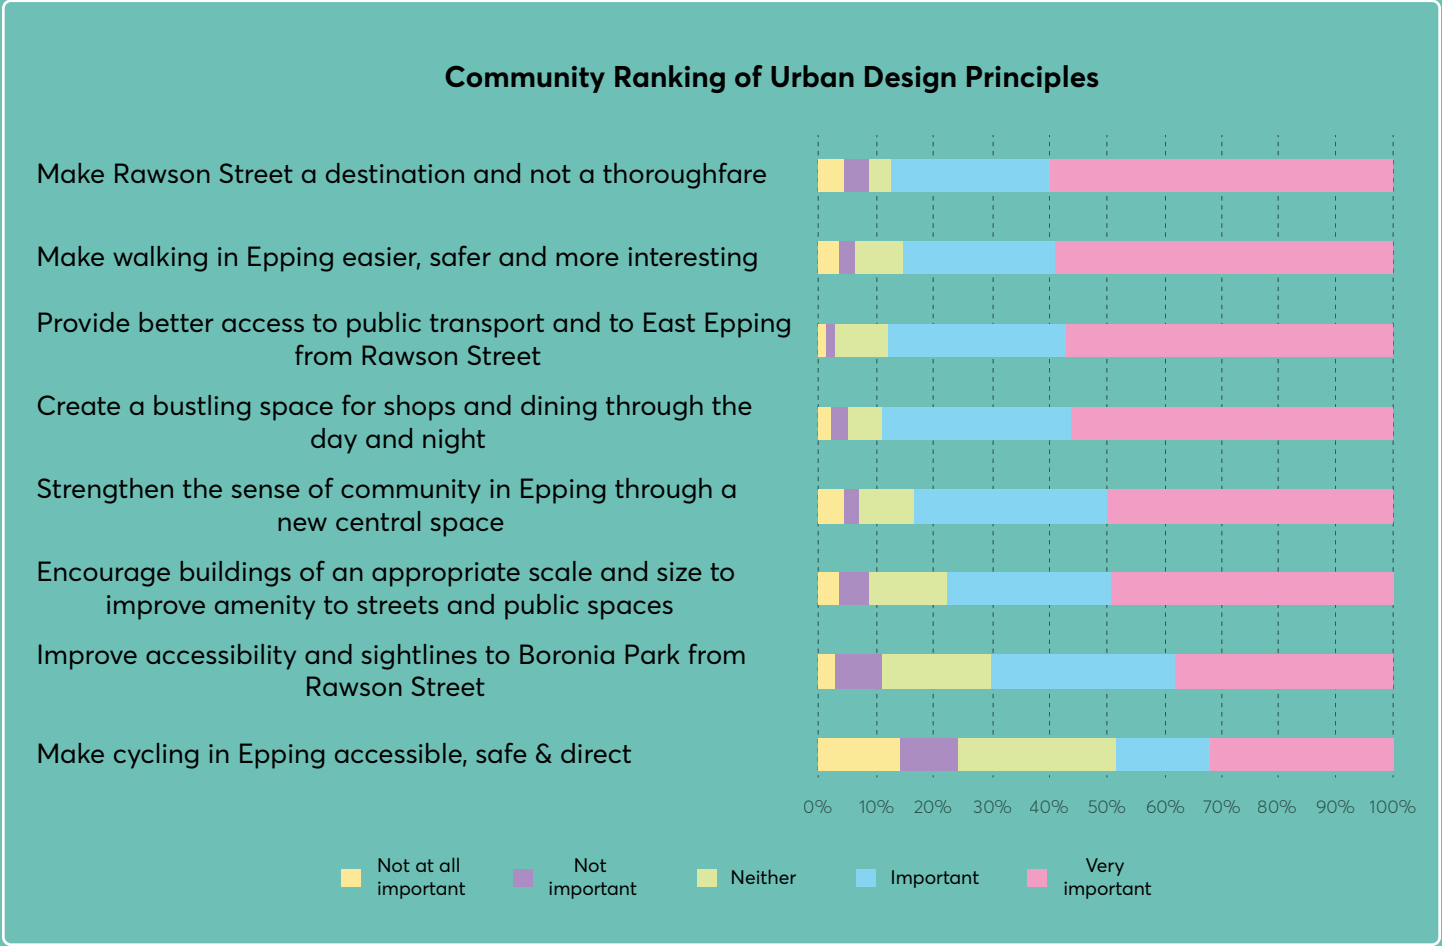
Community Ranking of Urban Design Principles

Make Rawson Street a destination and not a thoroughfare

Make walking in Epping easier, safer and more interesting

Provide better access to public transport and to East Epping from Rawson Street

Create a bustling space for shops and dining through the day and night

Strengthen the sense of community in Epping through a new central space

Encourage buildings of an appropriate scale and size to improve amenity to streets and public spaces

Improve accessibility and sightlines to Boronia Park from Rawson Street

Make cycling in Epping accessible, safe & direct

0% 10% 20% 30% 40% 50% 60% 70% 80% 90% 100%

Not at all important
Not important
Neither
Important
Very important